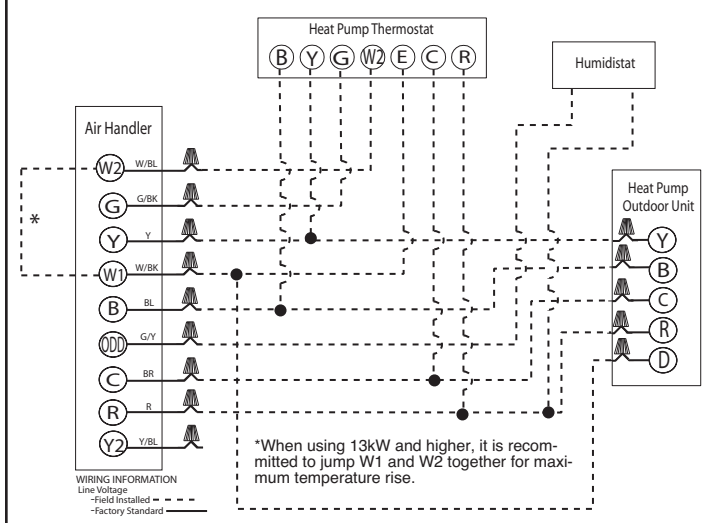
Heat Pump Thermostat

B Y G W2 E C R

Humidistat

Air Handler

W2 W/BL
G G/BK
Y Y
W1 W/BK
B BL
ODD G/Y
C BR
R R
Y2 Y/BL

*

Heat Pump Outdoor Unit

Y
B
C
R
D

*When using 13kW and higher, it is recommitted to jump W1 and W2 together for maximum temperature rise.

WIRING INFORMATION
Line Voltage
-Field Installed
-Factory Standard